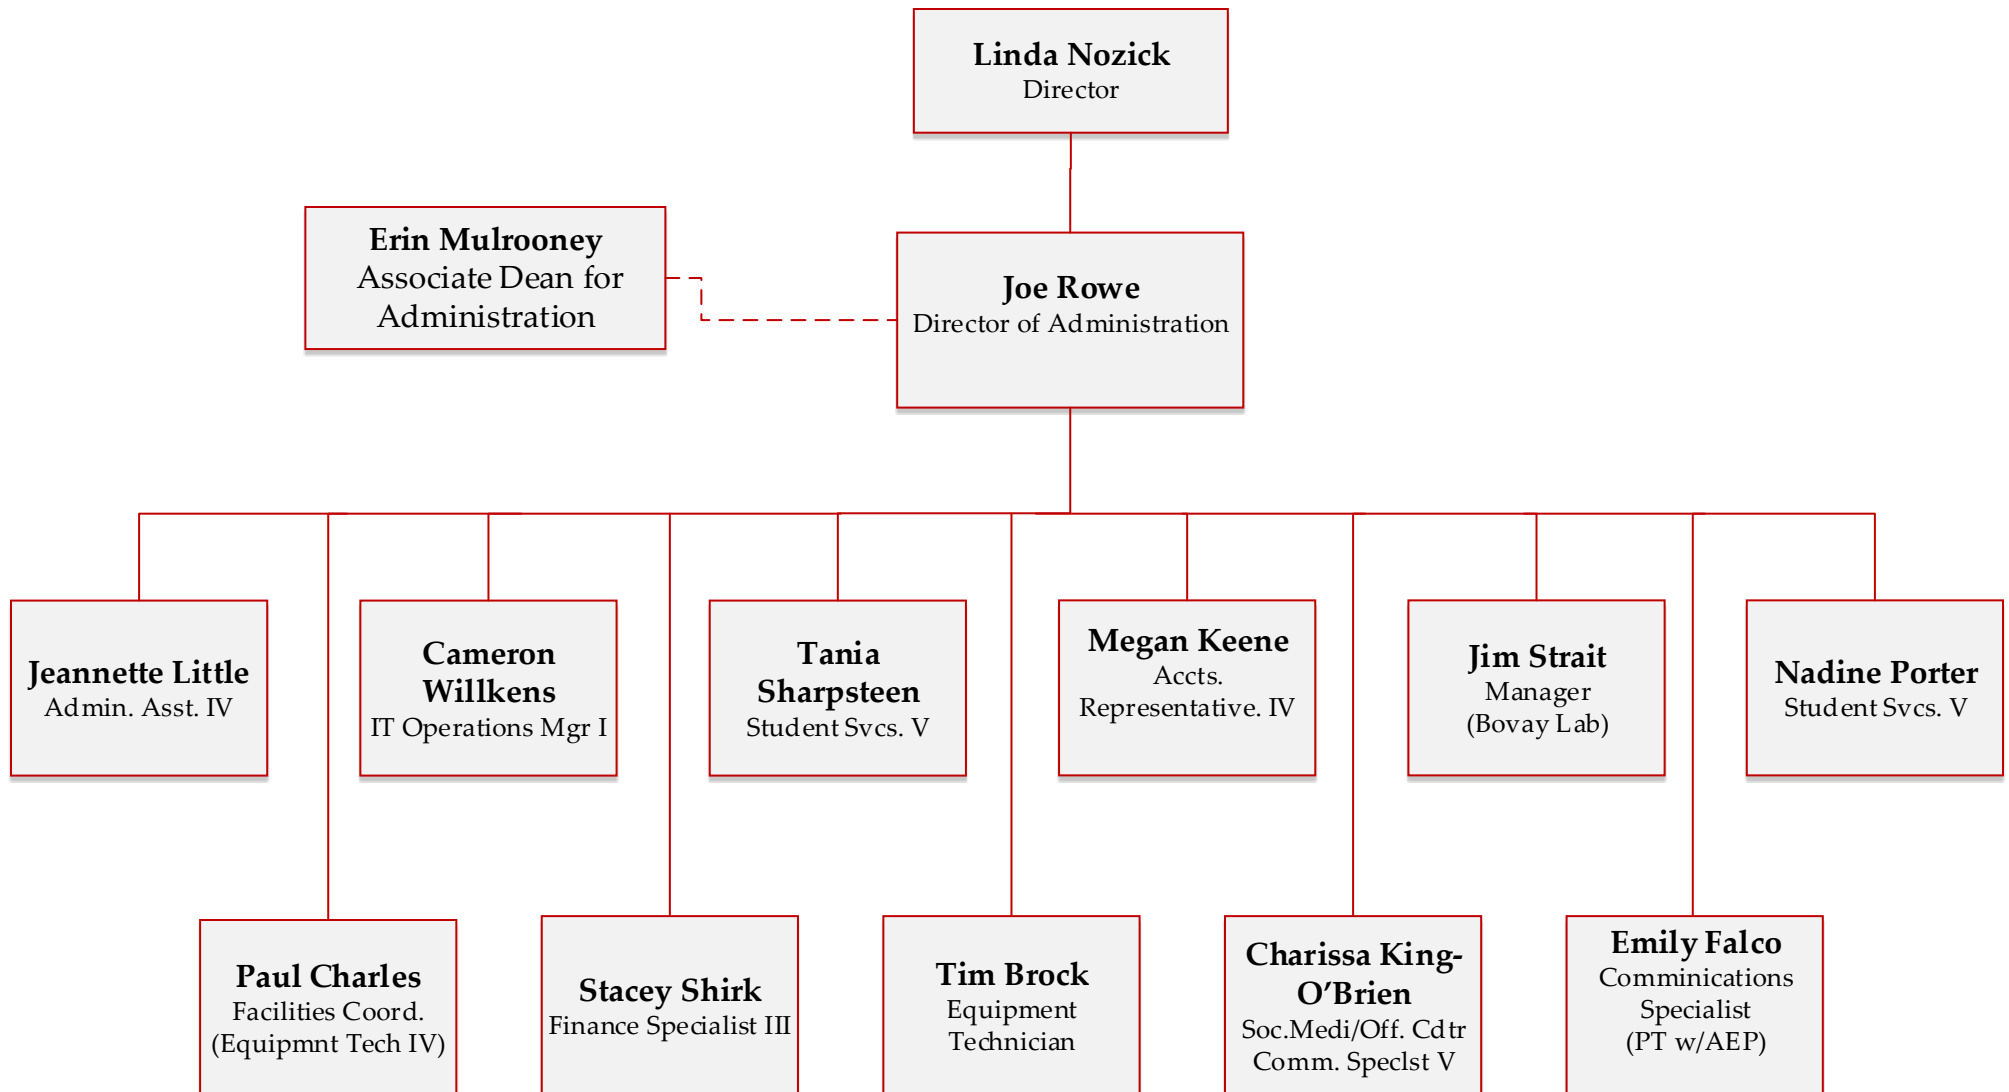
Linda Nozick
Director

Erin Mulrooney
Associate Dean for Administration

Joe Rowe
Director of Administration

Jeannette Little
Admin. Asst. IV

Cameron Willkens
IT Operations Mgr I

Tania Sharpsteen
Student Svcs. V

Megan Keene
Accts. Representative. IV

Jim Strait
Manager
(Bovay Lab)

Nadine Porter
Student Svcs. V

Paul Charles
Facilities Coord.
(Equipmnt Tech IV)

Stacey Shirk
Finance Specialist III

Tim Brock
Equipment Technician

Charissa King-O'Brien
Soc.Medi/Off. Cdtr
Comm. Speclst V

Emily Falco
Comminications Specialist
(PT w/AEP)